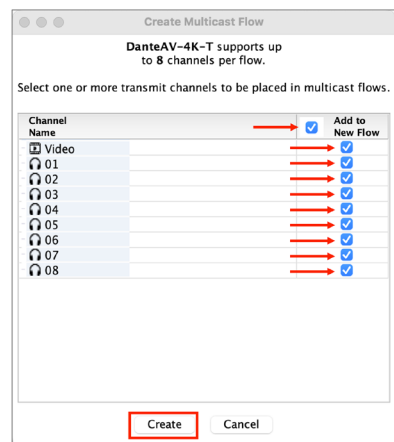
Create Multicast Flow

DanteAV-4K-T supports up to 8 channels per flow.

Select one or more transmit channels to be placed in multicast flows.

| Channel Name | Add to New Flow |
|---|---|
| Video | |
| 01 | |
| 02 | |
| 03 | |
| 04 | |
| 05 | |
| 06 | |
| 07 | |
| 08 | |

Create Cancel